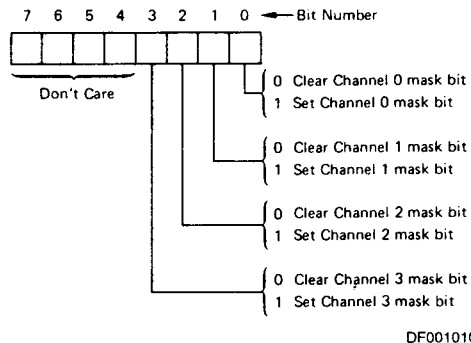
7 6 5 4 3 2 1 0 ← Bit Number

Don't Care

0 Clear Channel 0 mask bit
1 Set Channel 0 mask bit

0 Clear Channel 1 mask bit
1 Set Channel 1 mask bit

0 Clear Channel 2 mask bit
1 Set Channel 2 mask bit

0 Clear Channel 3 mask bit
1 Set Channel 3 mask bit

DF001010